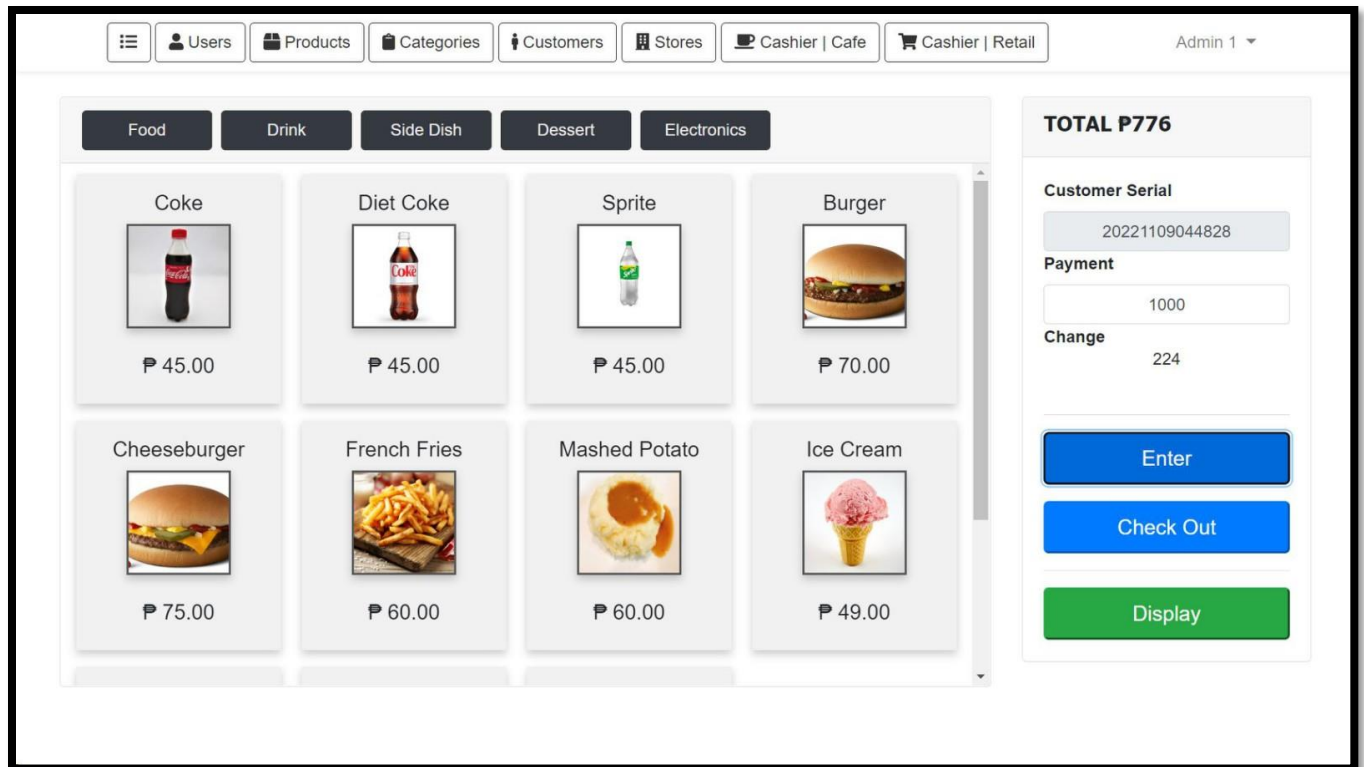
Users | Products | Categories | Customers | Stores | Cashier | Cafe | Cashier | Retail

Admin 1

Food | Drink | Side Dish | Dessert | Electronics

Coke
₱ 45.00

Diet Coke
₱ 45.00

Sprite
₱ 45.00

Burger
₱ 70.00

Cheeseburger
₱ 75.00

French Fries
₱ 60.00

Mashed Potato
₱ 60.00

Ice Cream
₱ 49.00

TOTAL P776

Customer Serial
20221109044828

Payment
1000

Change
224

Enter

Check Out

Display